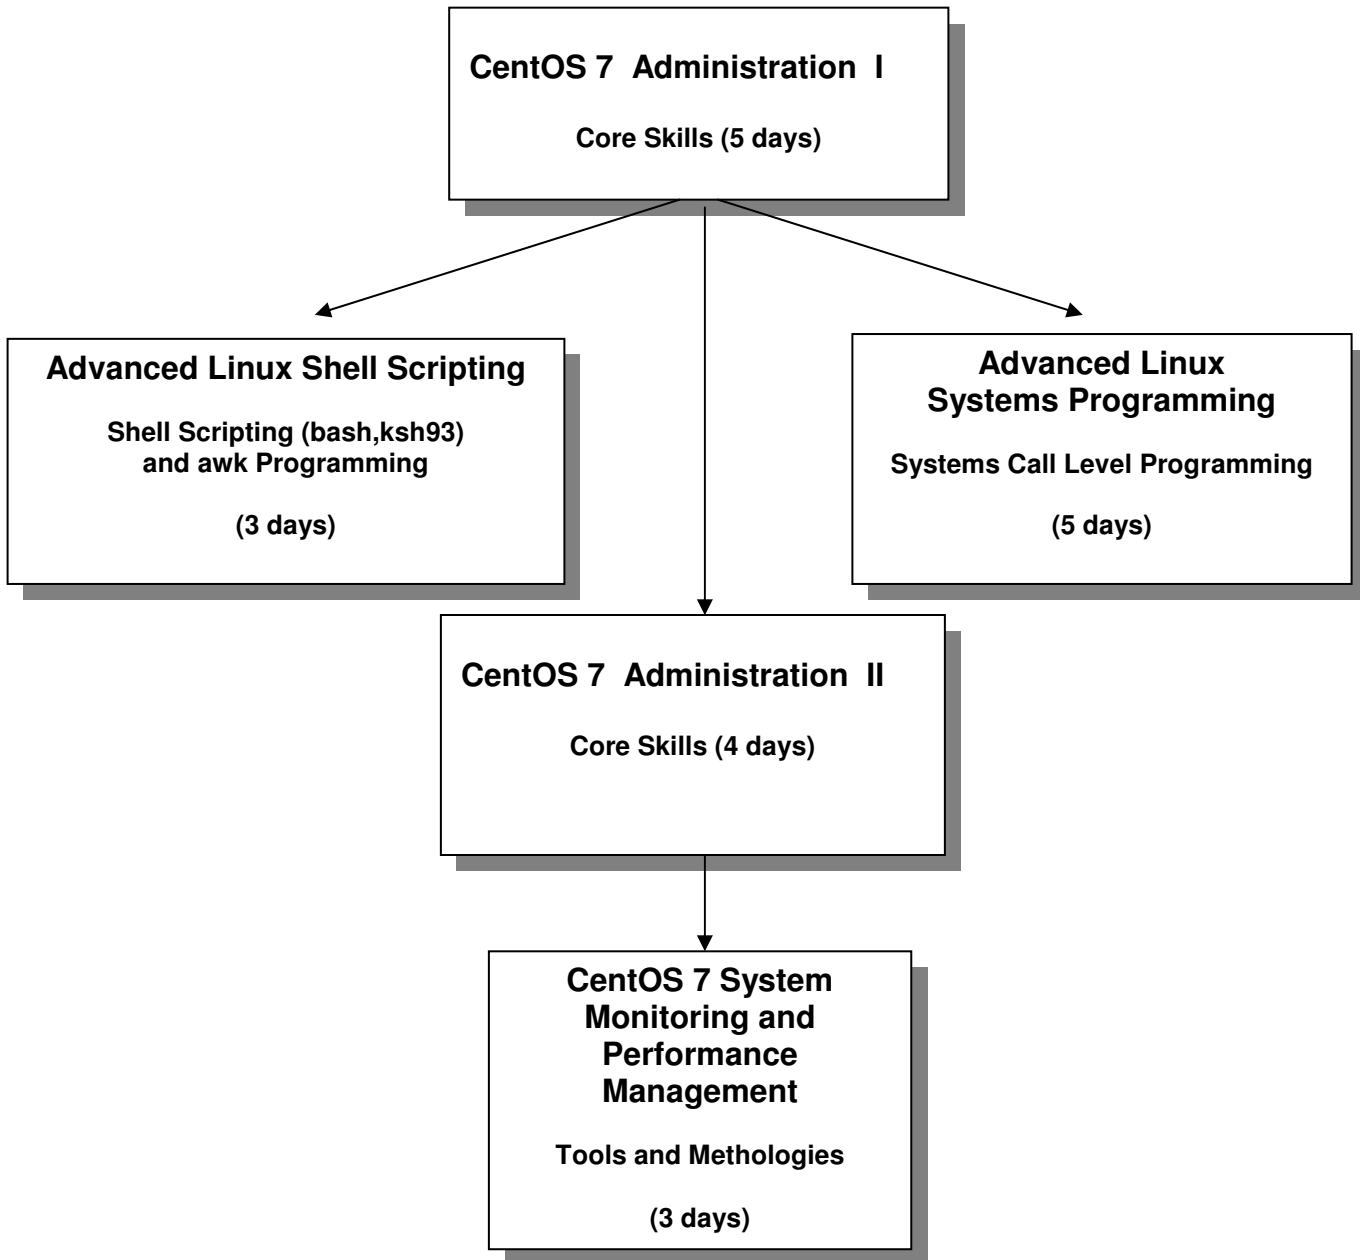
CentOS 7 Administration I

Core Skills (5 days)

Advanced Linux Shell Scripting

Shell Scripting (bash,ksh93) and awk Programming

(3 days)

Advanced Linux Systems Programming

Systems Call Level Programming

(5 days)

CentOS 7 Administration II

Core Skills (4 days)

CentOS 7 System Monitoring and Performance Management

Tools and Methologies

(3 days)